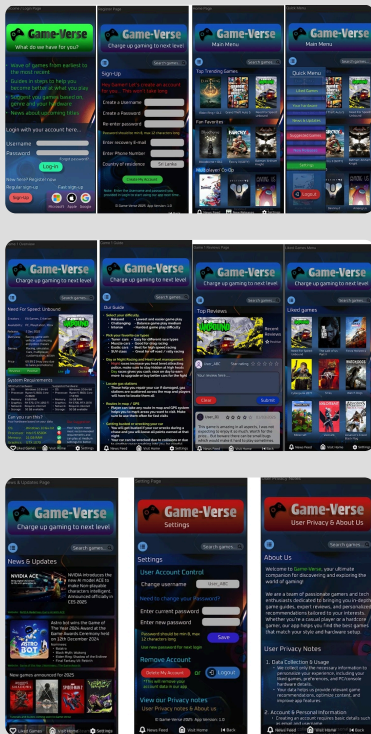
Game-Verse
What do we have for you?
Wave of games from earliest to the most recent
Guides in steps to help you become better at what you play
Suggest you games based on genre and your followers
News about upcoming titles
Login with your account here..
Username
Password
Forgot password?
Log-in
New here? Register now
Register sign up
Sign up
Easy sign up
Microsoft
Apple
Google

Register Page
Game-Verse
Charge up gaming to next level
Search games...
Sign-Up
Create a Username
Create a password
Re-enter password
Enter recovery e-mail
Enter Phone Number
Country of residence
Sri Lanka
Create An Account
© Game-Verse 2025. App Version: 1.0

Game-Verse
Main Menu
Search games...
Top Trending Games
Your Favorites
Multiplayer Co-Op

Game-Verse
Main Menu
Search games...
Quick Menu
Top Games
Latest Games
Suggested Games
Reviews
Settings
Logout

Game-Verse
Charge up gaming to next level
Search games...
Need For Speed Unbound
System Requirements
Earn you run this?
About Game
Visit Home
Settings

Game-Verse
Charge up gaming to next level
Search games...
Our Guide
News Feed
Visit Home
Back

Game-Verse
Charge up gaming to next level
Search games...
Top Reviews
Recent Reviews
Your review here...
Clear
Submit
News Feed
Visit Home
Back

Game-Verse
Charge up gaming to next level
Search games...
Liked games
News Feed
Visit Home
Back

News & Updates Page
Game-Verse
Charge up gaming to next level
Search games...
News & Updates
NVIDIA ACE
NVIDIA Introduces the new AI model ACE to make Non-playable characters intelligent. Announced officially on CES 2025
Astro bot wins the Game of The Year 2024 Award at the Game Awards Ceremony held on 12th December 2024
New games announced for 2025
Latest Games
Visit Home
Settings

Setting Page
Game-Verse
Settings
Search games...
Settings
User Account Control
Change username
User_ABC
Need to change your password?
Enter current password
Enter new password
Save
Remove Account
Delete My Account
or
Logout
View our Privacy notes
User Privacy & About us
© Game-Verse 2025. App Version: 1.0
News Feed
Visit Home
Back

User Privacy Notes
Game-Verse
User Privacy & About Us
Search games...
About Us
Welcome to Game-Verse, your ultimate companion for discovering and exploring the world of gaming!
We are a team of passionate gamers and tech enthusiasts dedicated to bringing you in-depth game guides, expert reviews, and personalized recommendations tailored to your interests. Whether you're a casual player or a hardcore gamer, our app helps you find the best games that match your style and hardware setup.
User Privacy Notes
1. Data Collection & Usage
2. Account & Personal Information
News Feed
Visit Home
Back